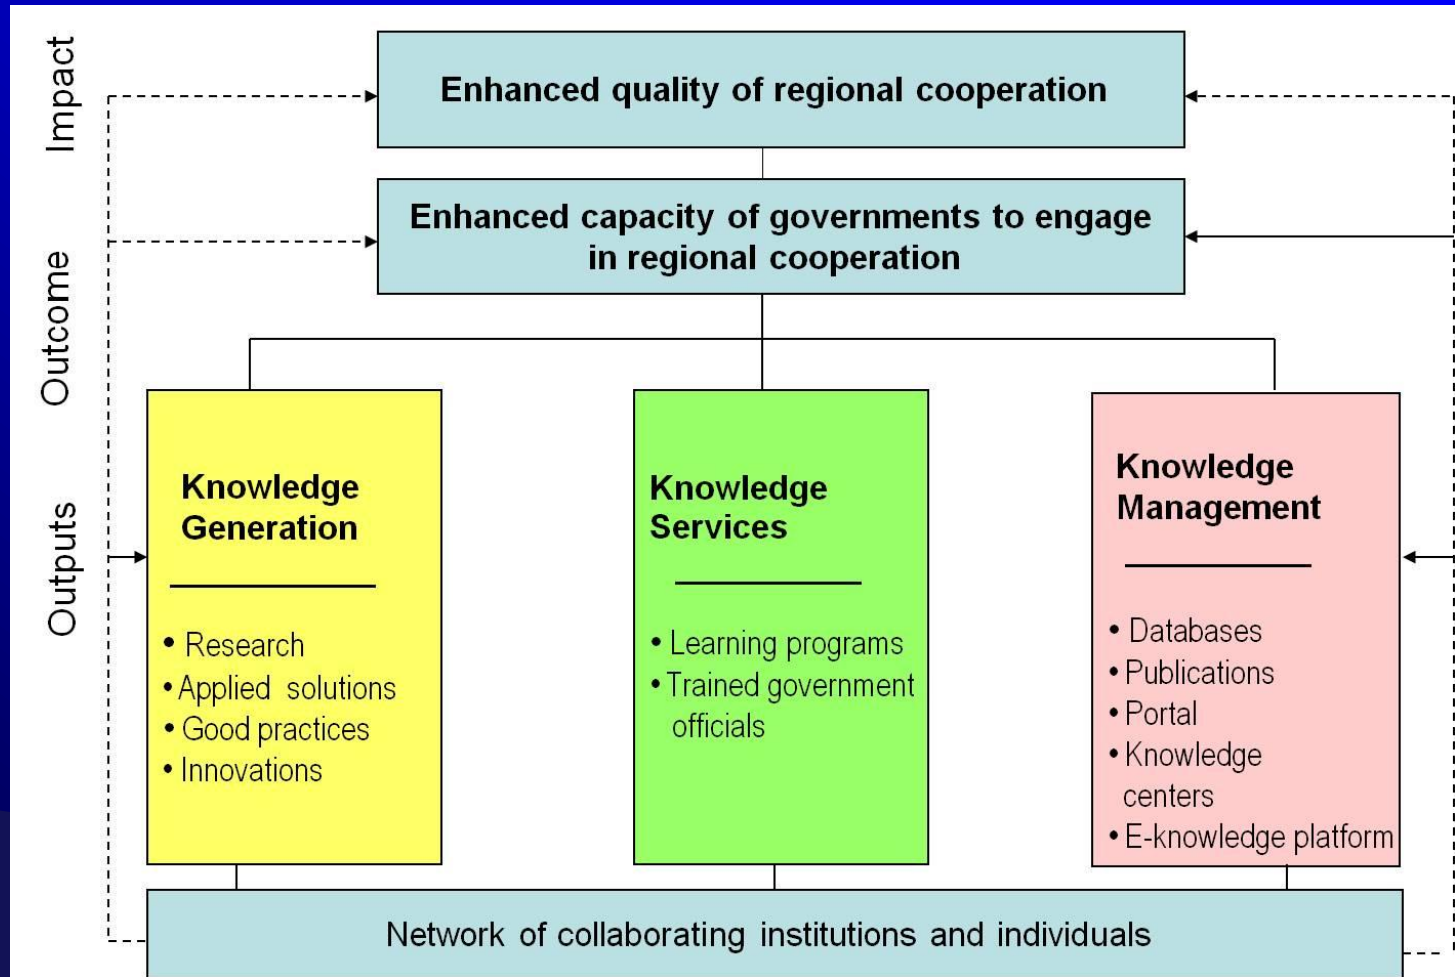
Impact

Outcome

Outputs

Enhanced quality of regional cooperation

Enhanced capacity of governments to engage in regional cooperation

Knowledge Generation

• Research
• Applied solutions
• Good practices
• Innovations

Knowledge Services

• Learning programs
• Trained government officials

Knowledge Management

• Databases
• Publications
• Portal
• Knowledge centers
• E-knowledge platform

Network of collaborating institutions and individuals